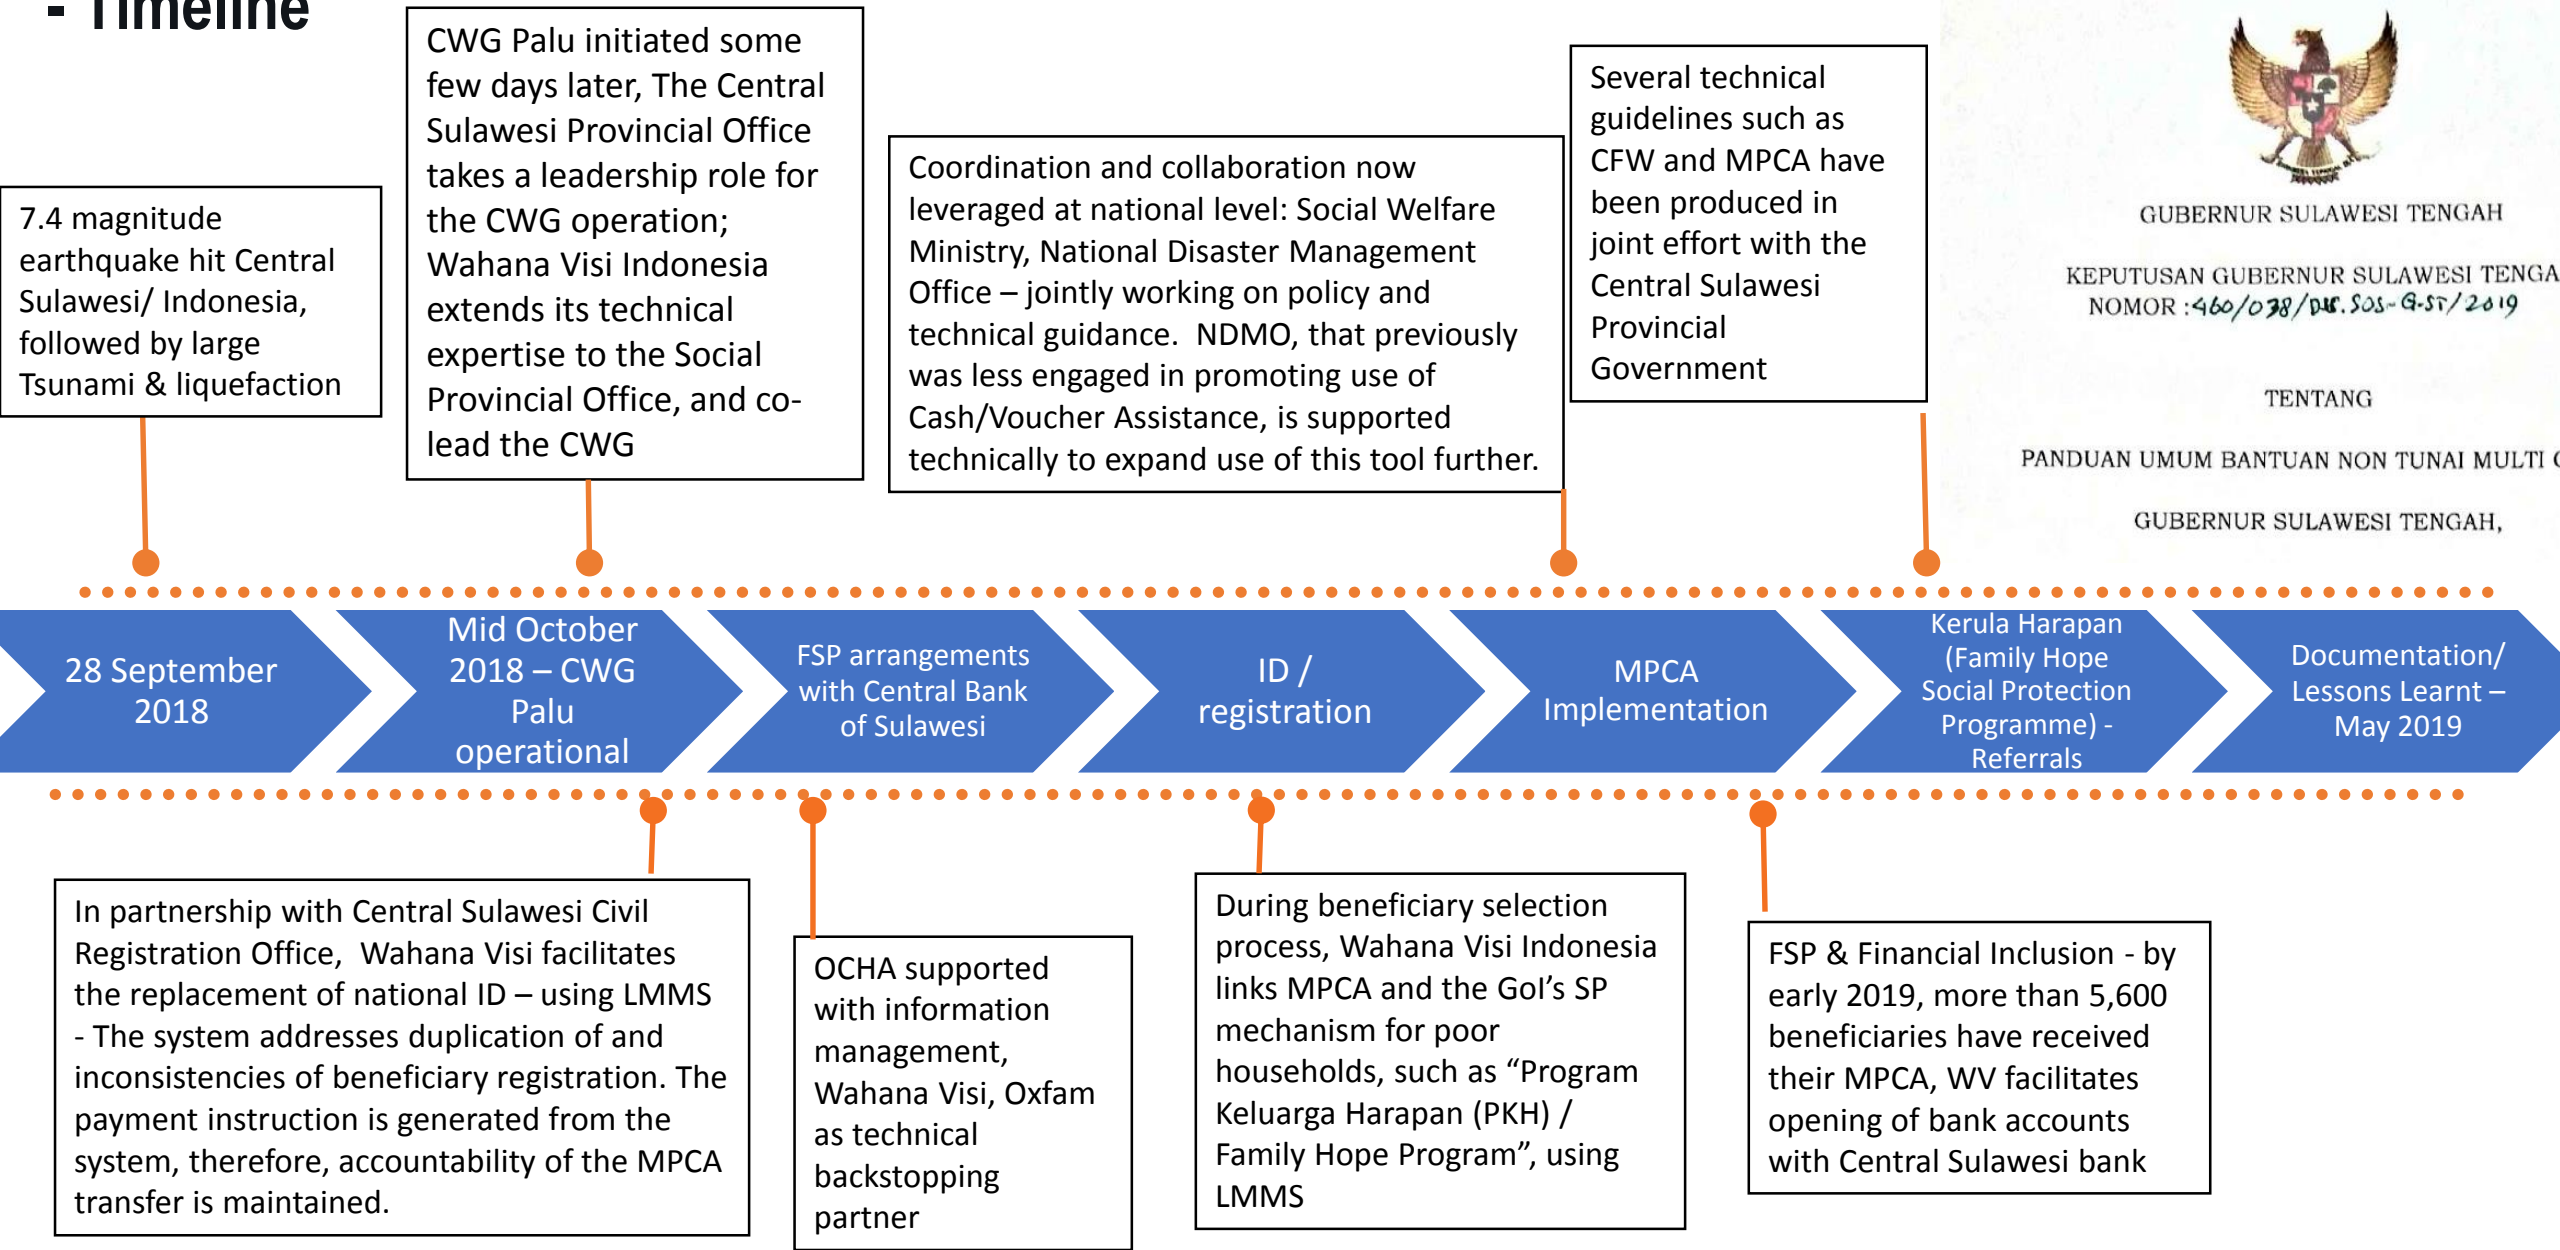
- Timeline

7.4 magnitude earthquake hit Central Sulawesi/ Indonesia, followed by large Tsunami & liquefaction

CWG Palu initiated some few days later, The Central Sulawesi Provincial Office takes a leadership role for the CWG operation; Wahana Visi Indonesia extends its technical expertise to the Social Provincial Office, and co-lead the CWG

Coordination and collaboration now leveraged at national level: Social Welfare Ministry, National Disaster Management Office – jointly working on policy and technical guidance. NDMO, that previously was less engaged in promoting use of Cash/Voucher Assistance, is supported technically to expand use of this tool further.

Several technical guidelines such as CFW and MPCA have been produced in joint effort with the Central Sulawesi Provincial Government

GUBERNUR SULAWESI TENGAH

KEPUTUSAN GUBERNUR SULAWESI TENGA
NOMOR : 460/038/DIS.SOS-G.ST/2019

TENTANG

PANDUAN UMUM BANTUAN NON TUNAI MULTI

GUBERNUR SULAWESI TENGAH,

28 September 2018

Mid October 2018 – CWG Palu operational

FSP arrangements with Central Bank of Sulawesi

ID / registration

MPCA Implementation

Kerula Harapan (Family Hope Social Protection Programme) - Referrals

Documentation/ Lessons Learnt – May 2019

In partnership with Central Sulawesi Civil Registration Office, Wahana Visi facilitates the replacement of national ID – using LMMS - The system addresses duplication of and inconsistencies of beneficiary registration. The payment instruction is generated from the system, therefore, accountability of the MPCA transfer is maintained.

OCHA supported with information management, Wahana Visi, Oxfam as technical backstopping partner

During beneficiary selection process, Wahana Visi Indonesia links MPCA and the GoI's SP mechanism for poor households, such as “Program Keluarga Harapan (PKH) / Family Hope Program”, using LMMS

FSP & Financial Inclusion - by early 2019, more than 5,600 beneficiaries have received their MPCA, WV facilitates opening of bank accounts with Central Sulawesi bank